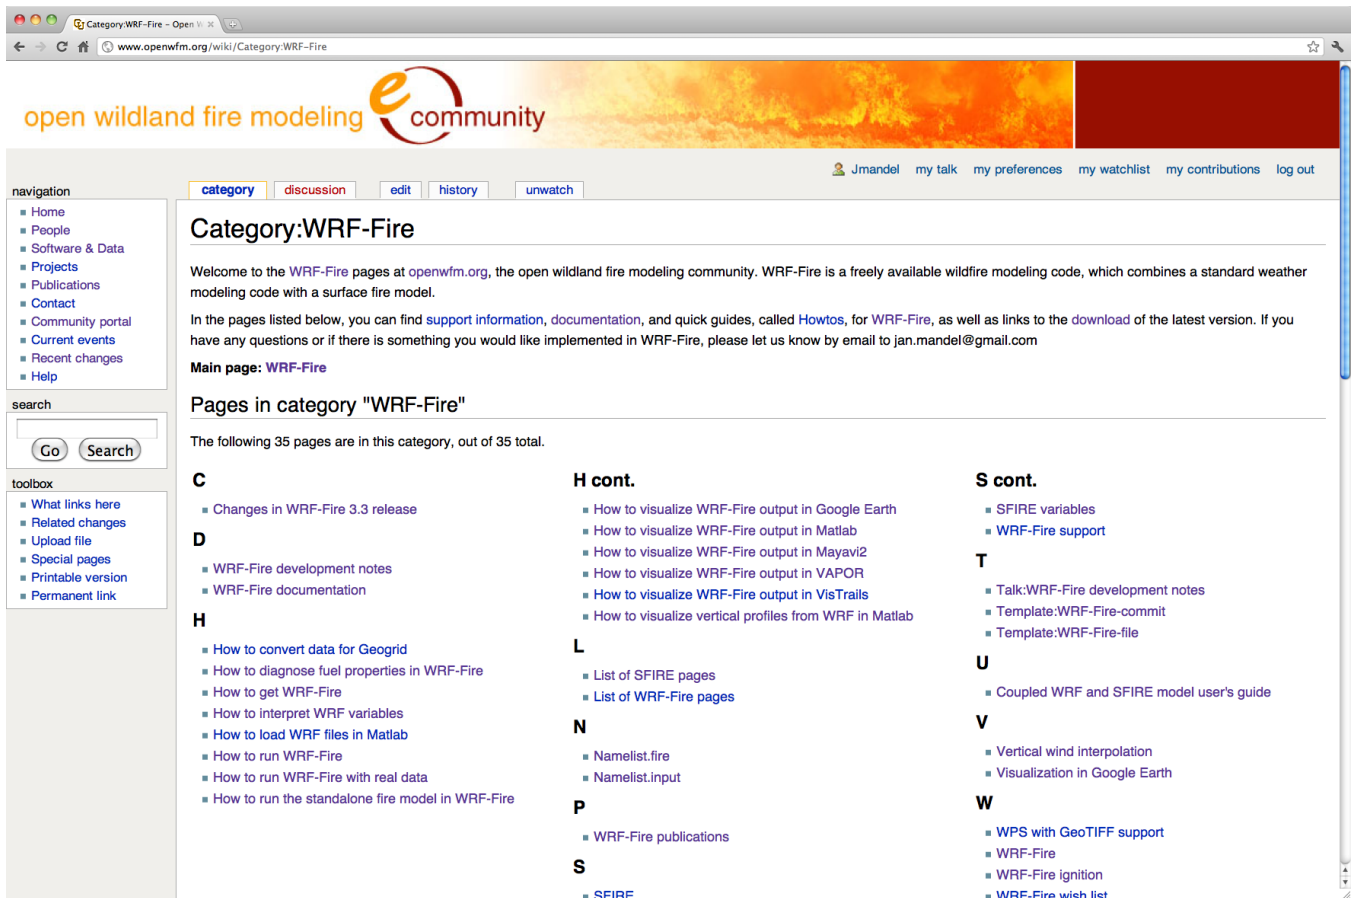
Category:WRF-Fire – Open W

www.openwfm.org/wiki/Category:WRF-Fire

open wildland fire modeling e community

Jmandel my talk my preferences my watchlist my contributions log out

navigation
- Home
- People
- Software & Data
- Projects
- Publications
- Contact
- Community portal
- Current events
- Recent changes
- Help

search
Go Search

toolbox
- What links here
- Related changes
- Upload file
- Special pages
- Printable version
- Permanent link

category discussion edit history unwatch

Category:WRF-Fire

Welcome to the WRF-Fire pages at openwfm.org, the open wildland fire modeling community. WRF-Fire is a freely available wildfire modeling code, which combines a standard weather modeling code with a surface fire model.

In the pages listed below, you can find support information, documentation, and quick guides, called Howtos, for WRF-Fire, as well as links to the download of the latest version. If you have any questions or if there is something you would like implemented in WRF-Fire, please let us know by email to jan.mandel@gmail.com

Main page: WRF-Fire

Pages in category "WRF-Fire"

The following 35 pages are in this category, out of 35 total.

C
- Changes in WRF-Fire 3.3 release

D
- WRF-Fire development notes
- WRF-Fire documentation

H
- How to convert data for Geogrid
- How to diagnose fuel properties in WRF-Fire
- How to get WRF-Fire
- How to interpret WRF variables
- How to load WRF files in Matlab
- How to run WRF-Fire
- How to run WRF-Fire with real data
- How to run the standalone fire model in WRF-Fire

H cont.
- How to visualize WRF-Fire output in Google Earth
- How to visualize WRF-Fire output in Matlab
- How to visualize WRF-Fire output in Mayavi2
- How to visualize WRF-Fire output in VAPOR
- How to visualize WRF-Fire output in VisTrails
- How to visualize vertical profiles from WRF in Matlab

L
- List of SFIRE pages
- List of WRF-Fire pages

N
- Namelist.fire
- Namelist.input

P
- WRF-Fire publications

S
- SFIRE

S cont.
- SFIRE variables
- WRF-Fire support

T
- Talk:WRF-Fire development notes
- Template:WRF-Fire-commit
- Template:WRF-Fire-file

U
- Coupled WRF and SFIRE model user's guide

V
- Vertical wind interpolation
- Visualization in Google Earth

W
- WPS with GeoTIFF support
- WRF-Fire
- WRF-Fire ignition
- WRF-Fire wish list